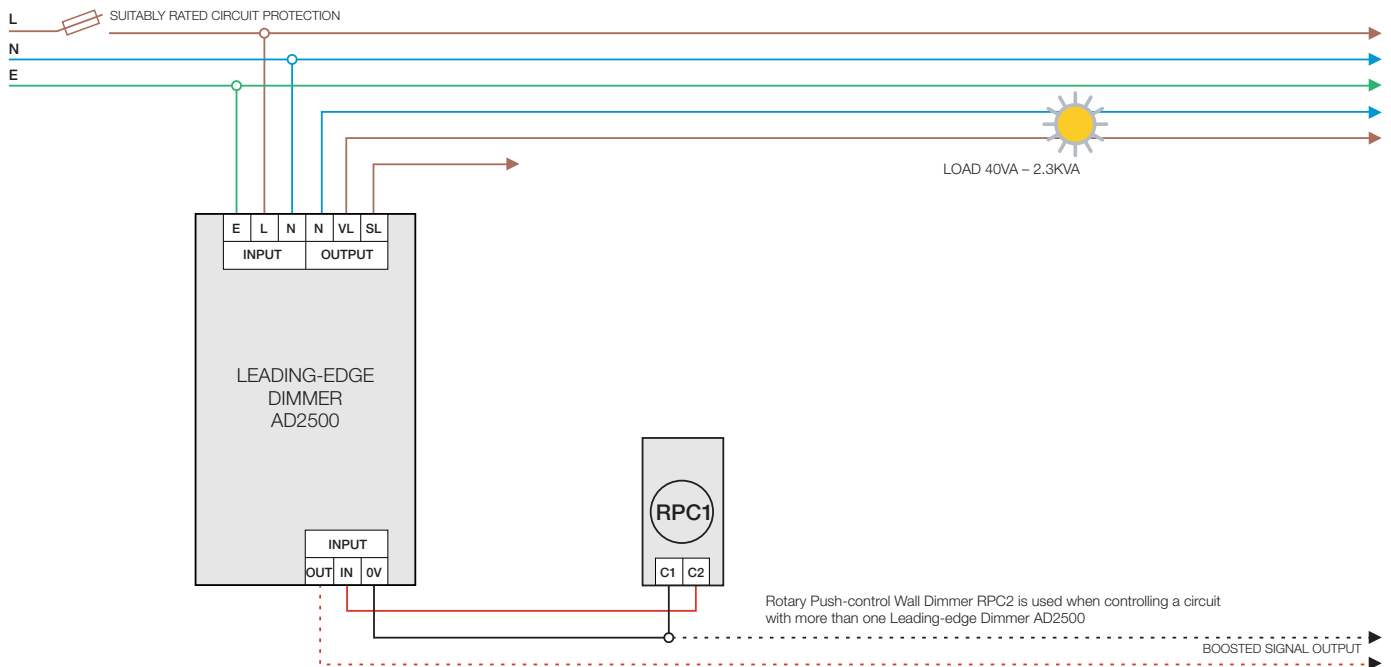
L
SUITABLY RATED CIRCUIT PROTECTION
N
E

LOAD 40VA – 2.3KVA

| E | L | N | N | VL | SL |
|---|---|---|---|---|---|
| INPUT | | | OUTPUT | | |

LEADING-EDGE DIMMER AD2500

INPUT
OUT IN 0V

RPC1
C1 C2

Rotary Push-control Wall Dimmer RPC2 is used when controlling a circuit with more than one Leading-edge Dimmer AD2500

BOOSTED SIGNAL OUTPUT